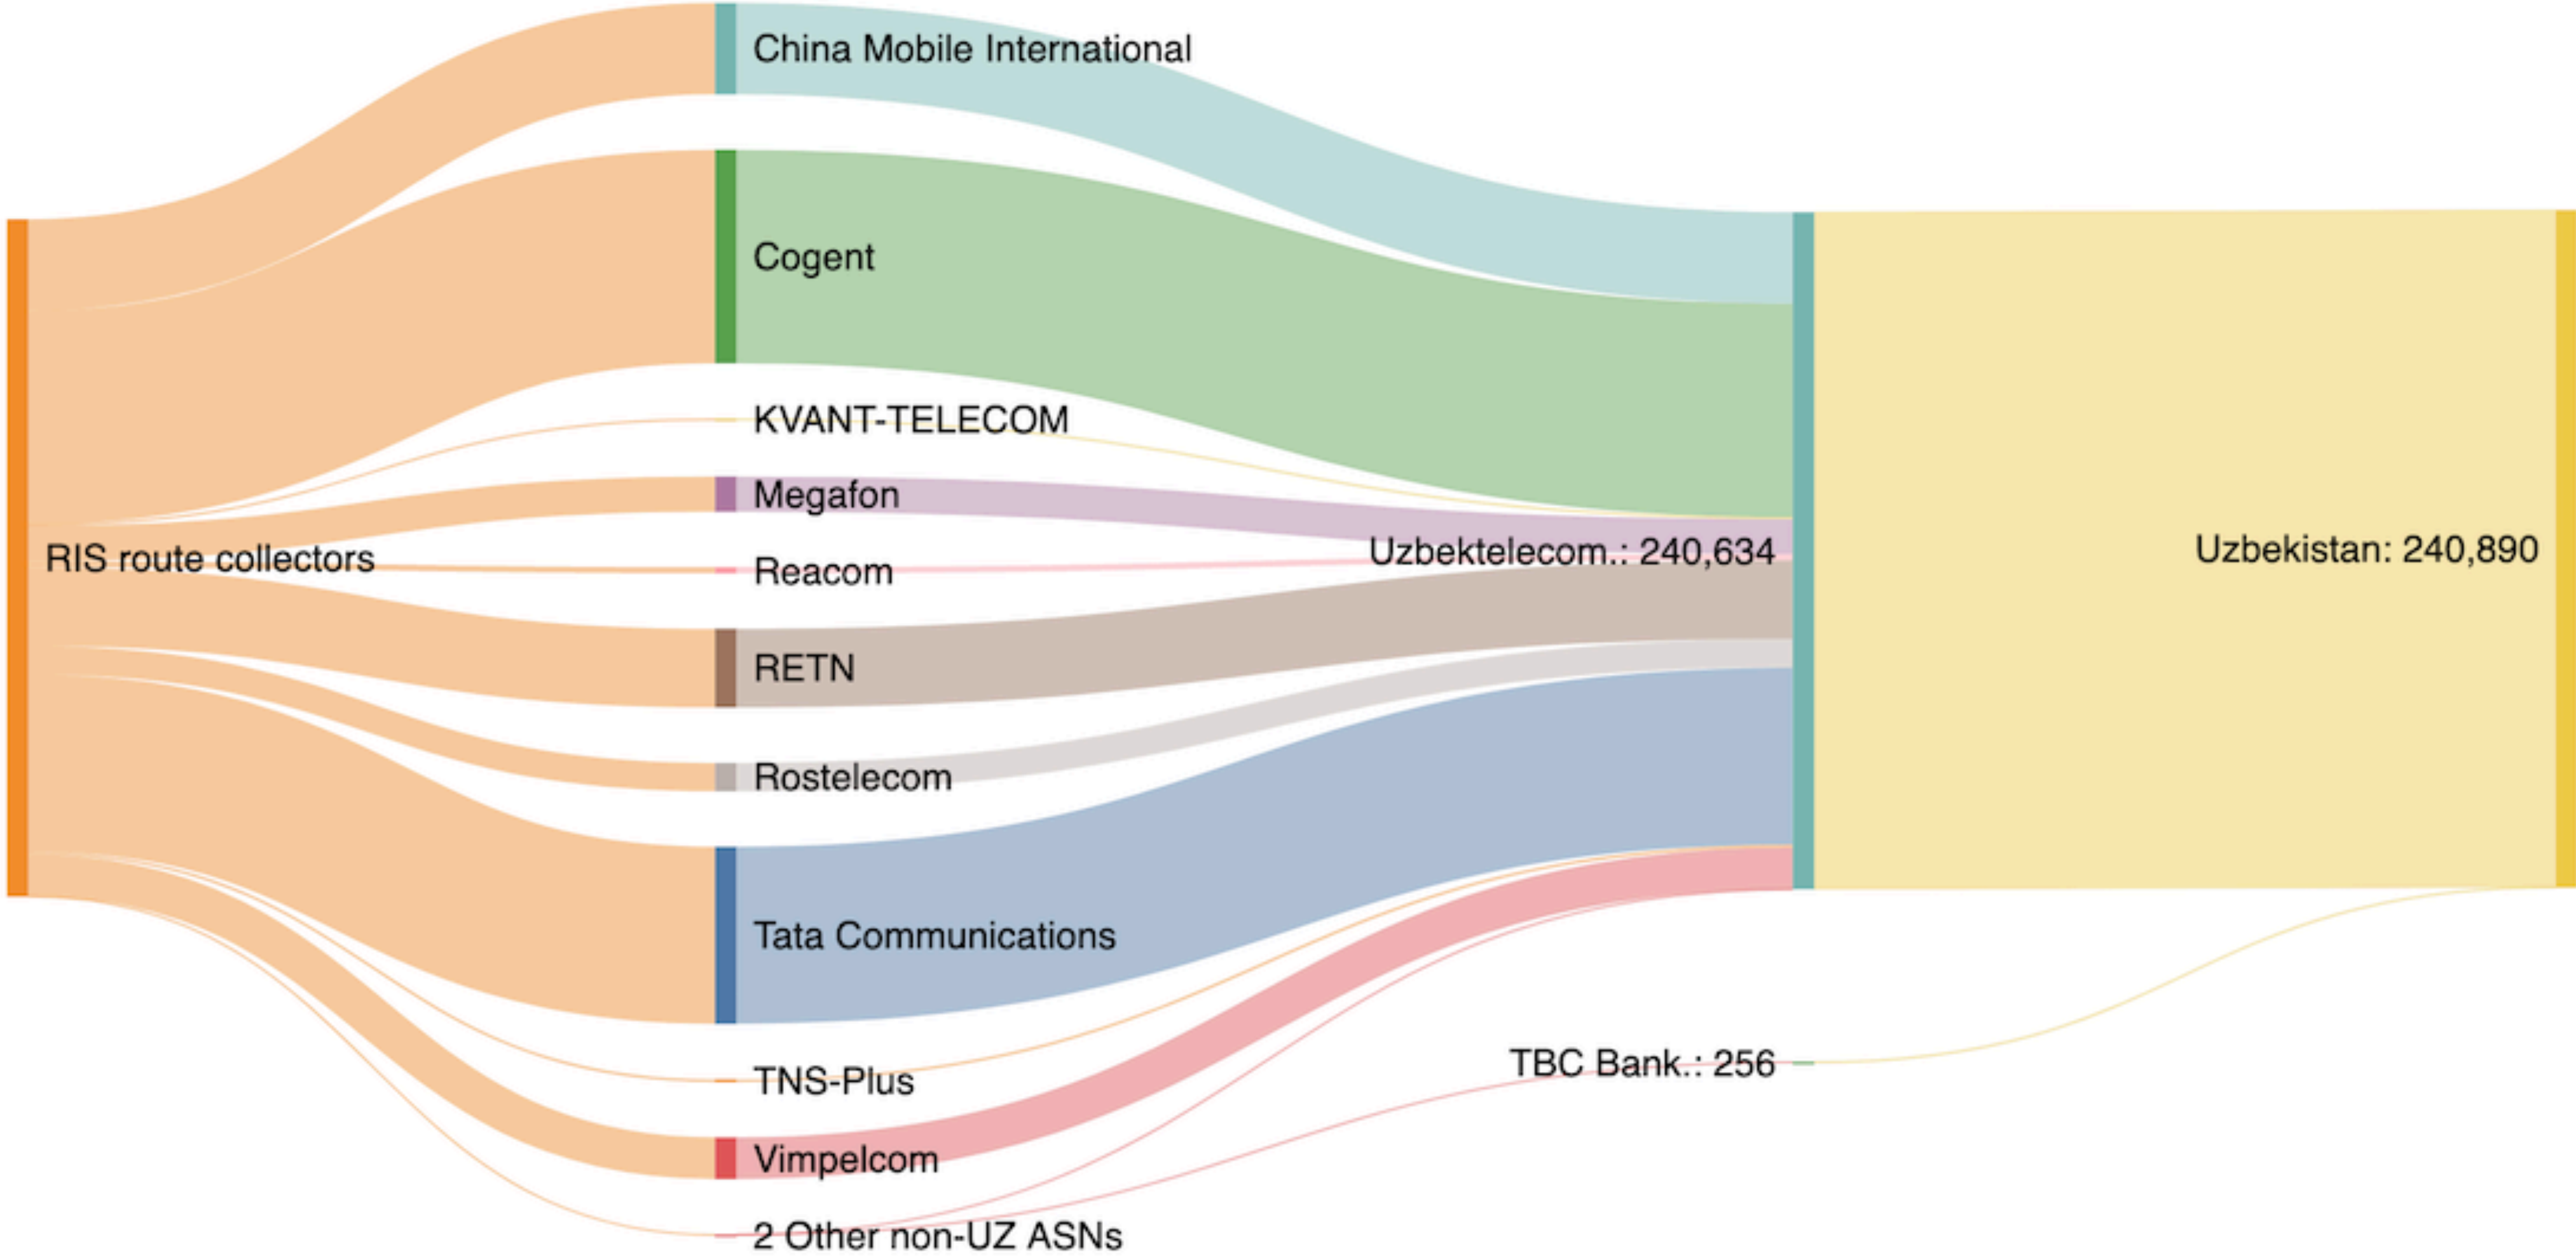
RIS route collectors

China Mobile International
Cogent
KVANT-TELECOM
Megafon
Reacom
RETN
Rostelecom
Tata Communications
TNS-Plus
Vimpelcom
2 Other non-UZ ASNs

Uzbektelecom.: 240,634
TBC Bank.: 256

Uzbekistan: 240,890